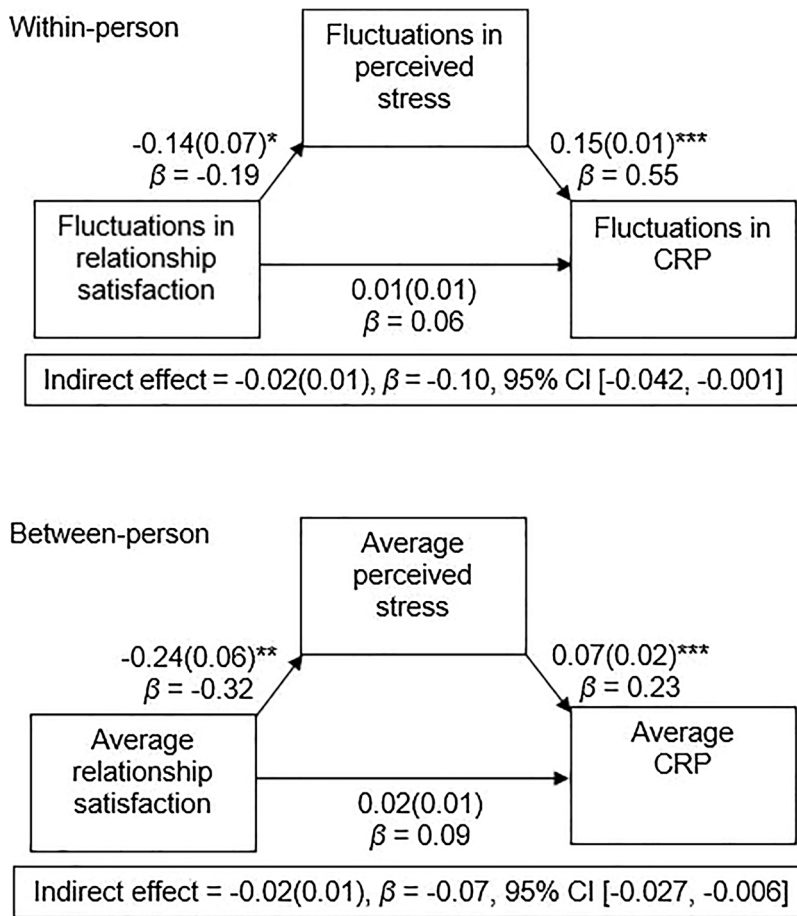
Within-person

Fluctuations in perceived stress

-0.14(0.07)*
$\beta$ = -0.19

0.15(0.01)***
$\beta$ = 0.55

Fluctuations in relationship satisfaction

Fluctuations in CRP

0.01(0.01)
$\beta$ = 0.06

Indirect effect = -0.02(0.01), $\beta$ = -0.10, 95% CI [-0.042, -0.001]

Between-person

Average perceived stress

-0.24(0.06)**
$\beta$ = -0.32

0.07(0.02)***
$\beta$ = 0.23

Average relationship satisfaction

Average CRP

0.02(0.01)
$\beta$ = 0.09

Indirect effect = -0.02(0.01), $\beta$ = -0.07, 95% CI [-0.027, -0.006]